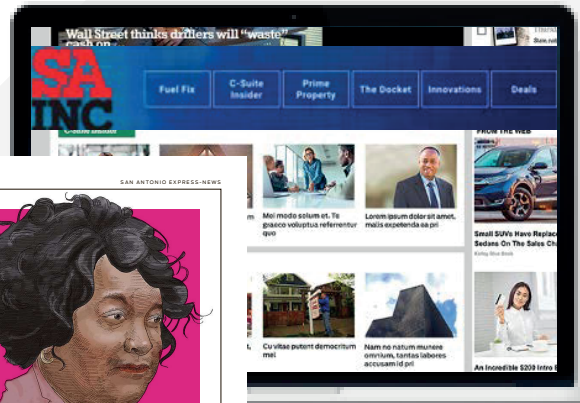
Wall Street thinks drillers will "waste" cash on

SA INC

Fuel Fix

C-Suite Insider

Prime Property

The Docket

Innovations

Deals

FROM THE WEB

SAN ANTONIO EXPRESS-NEWS

Mei modo solum et. Te graeco voluptua referrentur quo

Lorem ipsum dolor sit amet, malis expetenda ea pri

Small SUVs Have Replaced Sedans On The Sales Ch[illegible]

Cu vitae putent democritum mei

Nam no natum munere omnium, tantas labores accusam id pri

An Incredible $200 Into Savings